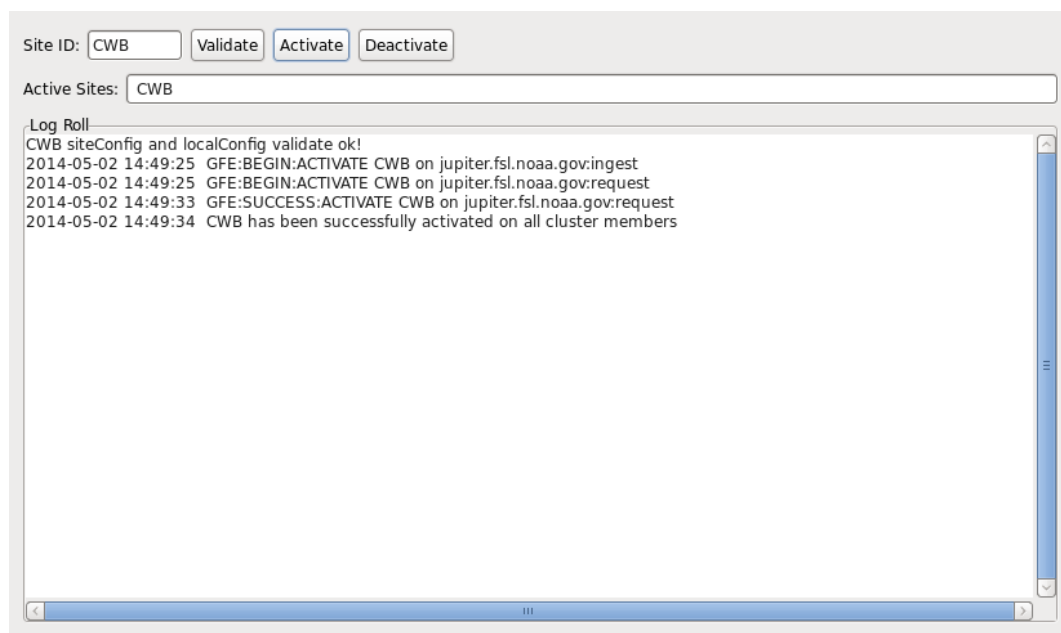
Site ID: CWB Validate Activate Deactivate

Active Sites: CWB

Log Roll

CWB siteConfig and localConfig validate ok!
2014-05-02 14:49:25 GFE:BEGIN:ACTIVATE CWB on jupiter.fsl.noaa.gov:ingest
2014-05-02 14:49:25 GFE:BEGIN:ACTIVATE CWB on jupiter.fsl.noaa.gov:request
2014-05-02 14:49:33 GFE:SUCCESS:ACTIVATE CWB on jupiter.fsl.noaa.gov:request
2014-05-02 14:49:34 CWB has been successfully activated on all cluster members